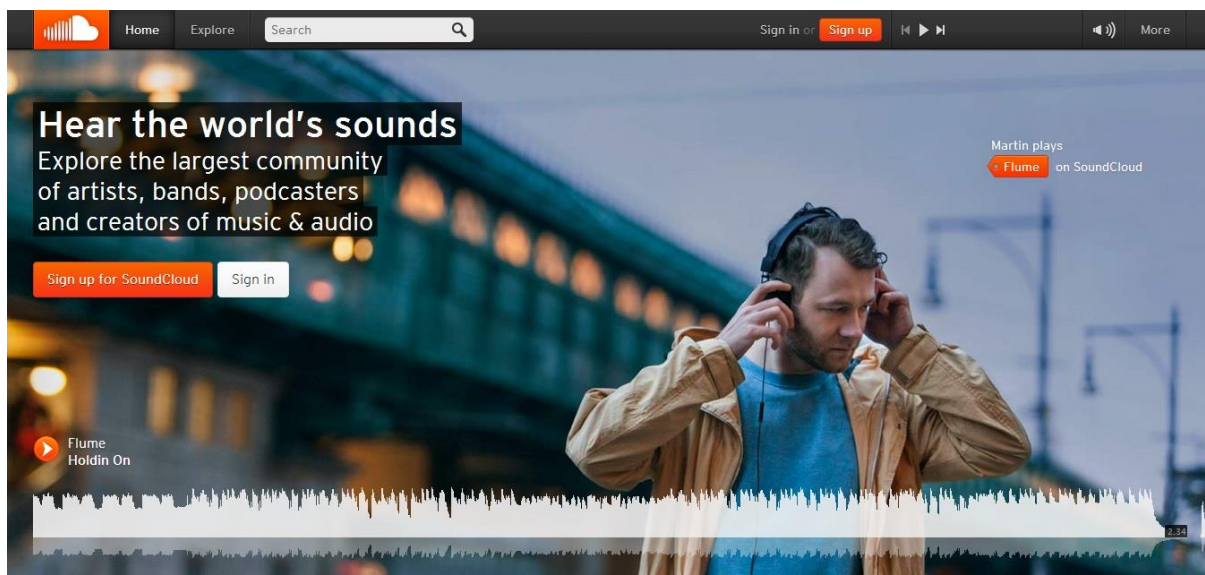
Home Explore Search Sign in or Sign up More

Hear the world's sounds
Explore the largest community of artists, bands, podcasters and creators of music & audio

Sign up for SoundCloud Sign in

Martin plays
Flume on SoundCloud

Flume
Holdin On

2:34